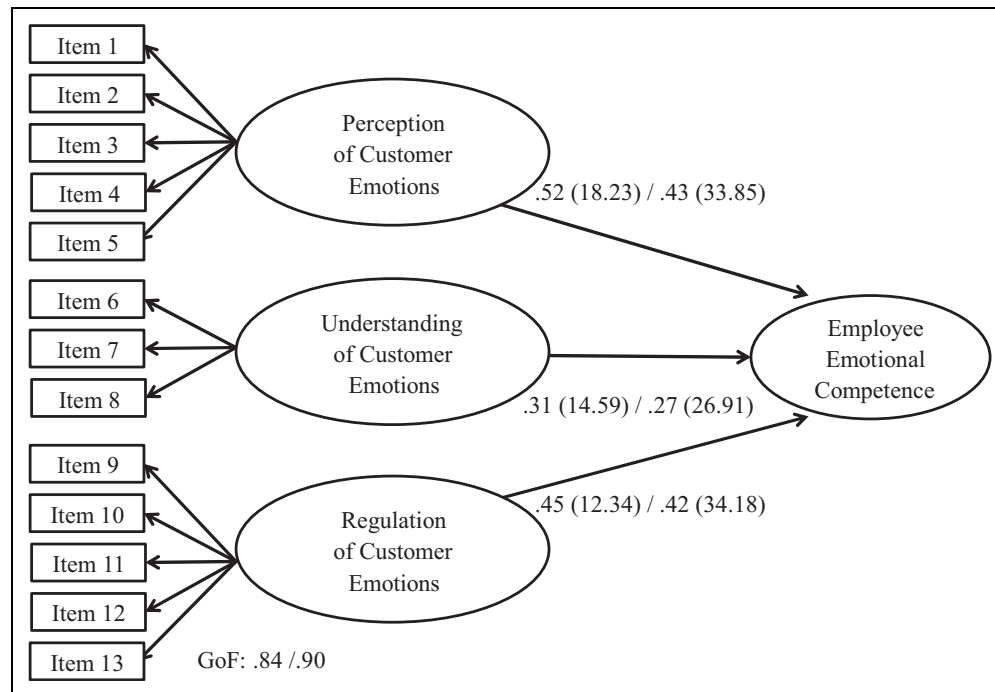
Item 1
Item 2
Item 3
Item 4
Item 5

Perception of Customer Emotions

.52 (18.23) / .43 (33.85)

Item 6
Item 7
Item 8

Understanding of Customer Emotions

Employee Emotional Competence

.31 (14.59) / .27 (26.91)

Item 9
Item 10
Item 11
Item 12
Item 13

Regulation of Customer Emotions

.45 (12.34) / .42 (34.18)

GoF: .84 /.90